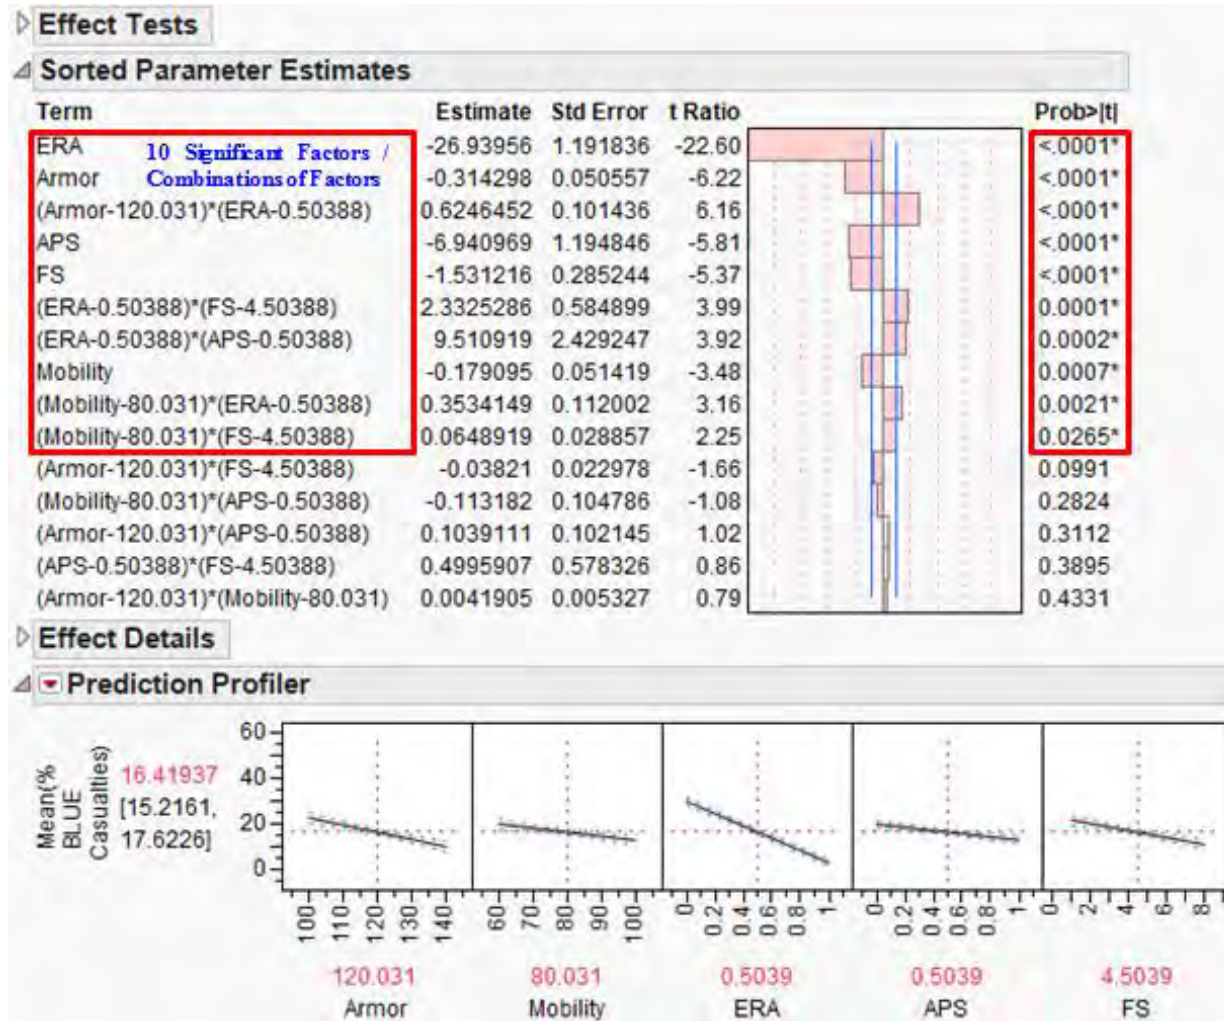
Effect Tests

Sorted Parameter Estimates

| Term | Estimate | Std Error | t Ratio | Prob>\|t\| |
|---|---|---|---|---|
| ERA | -26.93956 | 1.191836 | -22.60 | <.0001* |
| Armor | -0.314298 | 0.050557 | -6.22 | <.0001* |
| (Armor-120.031)*(ERA-0.50388) | 0.6246452 | 0.101436 | 6.16 | <.0001* |
| APS | -6.940969 | 1.194846 | -5.81 | <.0001* |
| FS | -1.531216 | 0.285244 | -5.37 | <.0001* |
| (ERA-0.50388)*(FS-4.50388) | 2.3325286 | 0.584899 | 3.99 | 0.0001* |
| (ERA-0.50388)*(APS-0.50388) | 9.510919 | 2.429247 | 3.92 | 0.0002* |
| Mobility | -0.179095 | 0.051419 | -3.48 | 0.0007* |
| (Mobility-80.031)*(ERA-0.50388) | 0.3534149 | 0.112002 | 3.16 | 0.0021* |
| (Mobility-80.031)*(FS-4.50388) | 0.0648919 | 0.028857 | 2.25 | 0.0265* |
| (Armor-120.031)*(FS-4.50388) | -0.03821 | 0.022978 | -1.66 | 0.0991 |
| (Mobility-80.031)*(APS-0.50388) | -0.113182 | 0.104786 | -1.08 | 0.2824 |
| (Armor-120.031)*(APS-0.50388) | 0.1039111 | 0.102145 | 1.02 | 0.3112 |
| (APS-0.50388)*(FS-4.50388) | 0.4995907 | 0.578326 | 0.86 | 0.3895 |
| (Armor-120.031)*(Mobility-80.031) | 0.0041905 | 0.005327 | 0.79 | 0.4331 |

10 Significant Factors / Combinations of Factors

Effect Details

Prediction Profiler

Mean(% BLUE Casualties) 16.41937 [15.2161, 17.6226]

60 40 20 0

100 110 120 130 140
60 70 80 90 100
0 0.2 0.4 0.6 0.8 1
0 0.2 0.4 0.6 0.8 1
0 2 4 6 8

120.031 Armor
80.031 Mobility
0.5039 ERA
0.5039 APS
4.5039 FS